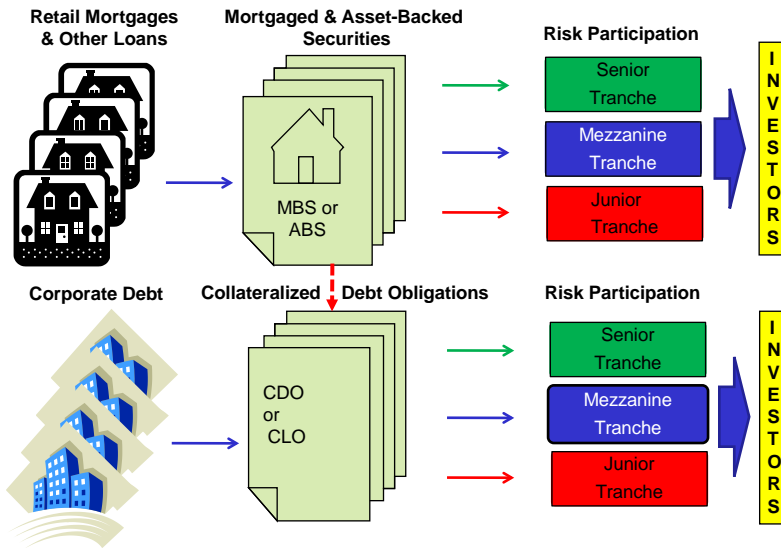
Retail Mortgages & Other Loans

Mortgaged & Asset-Backed Securities

MBS or ABS

Risk Participation

Senior Tranche

Mezzanine Tranche

Junior Tranche

I N V E S T O R S

Corporate Debt

Collateralized Debt Obligations

CDO or CLO

Risk Participation

Senior Tranche

Mezzanine Tranche

Junior Tranche

I N V E S T O R S